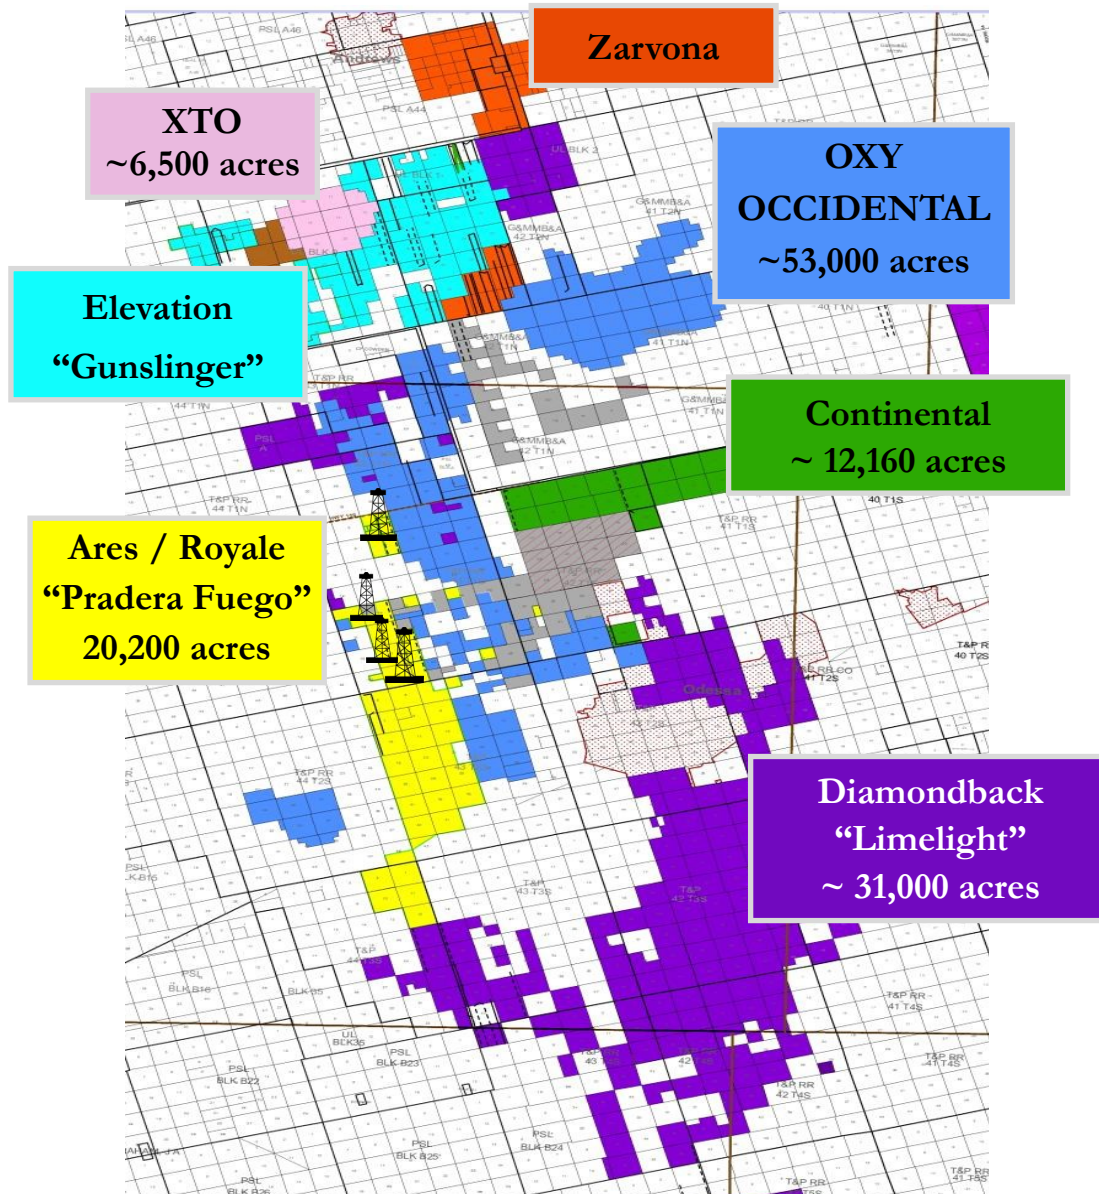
Zarvona

XTO
~6,500 acres

OXY
OCCIDENTAL
~53,000 acres

Elevation
"Gunslinger"

Continental
~ 12,160 acres

Ares / Royale
"Pradera Fuego"
20,200 acres

Diamondback
"Limelight"
~ 31,000 acres

PSL A46
PSL A44
Andrews
UL BLK 2
G&MMB&A 41 T2N
G&MMB&A 42 T2N
G&MMB&A 41 T1N
G&MMB&A 42 T1N
40 T1N
T&P RR
44 T1N
PSL A
T&P RR 44 T1N
40 T1S
T&P RR 41 T1S
T&P RR 40 T2S
T&P RR-CO 41 T2S
Odessa
42 T2S
T&P RR 44 T2S
PSL BLK B16
T&P 43 T3S
T&P 42 T3S
T&P 44 T3S
PSL BLK B16
BLK 35
T&P RR 41 T4S
UL BLK35
PSL BLK B23
PSL BLK B22
T&P RR 43 T4S
42 T4S
T&P RR 42 T4S
T&P RR 41 T4S
PSL BLK B25
PSL BLK B24
PSL BLK B26
T&P RR
T&P RR 41 T5S